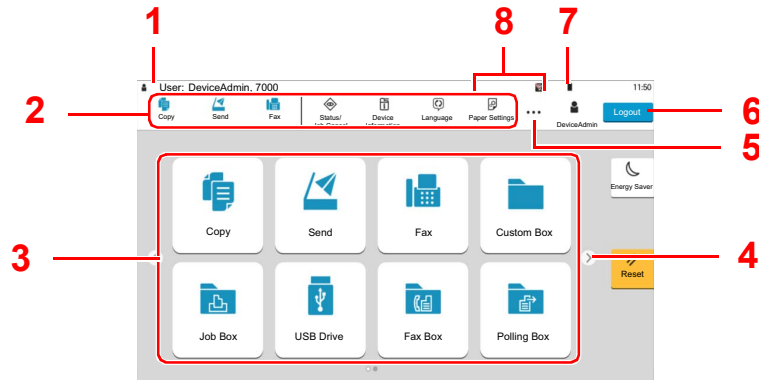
1
8
7
User: DeviceAdmin. 7000
11:50
2
Copy
Send
Fax
Status/ Job Cancel
Device Information
Language
Paper Settings
DeviceAdmin
Logout
6
5
Energy Saver
3
Copy
Send
Fax
Custom Box
4
Reset
Job Box
USB Drive
Fax Box
Polling Box